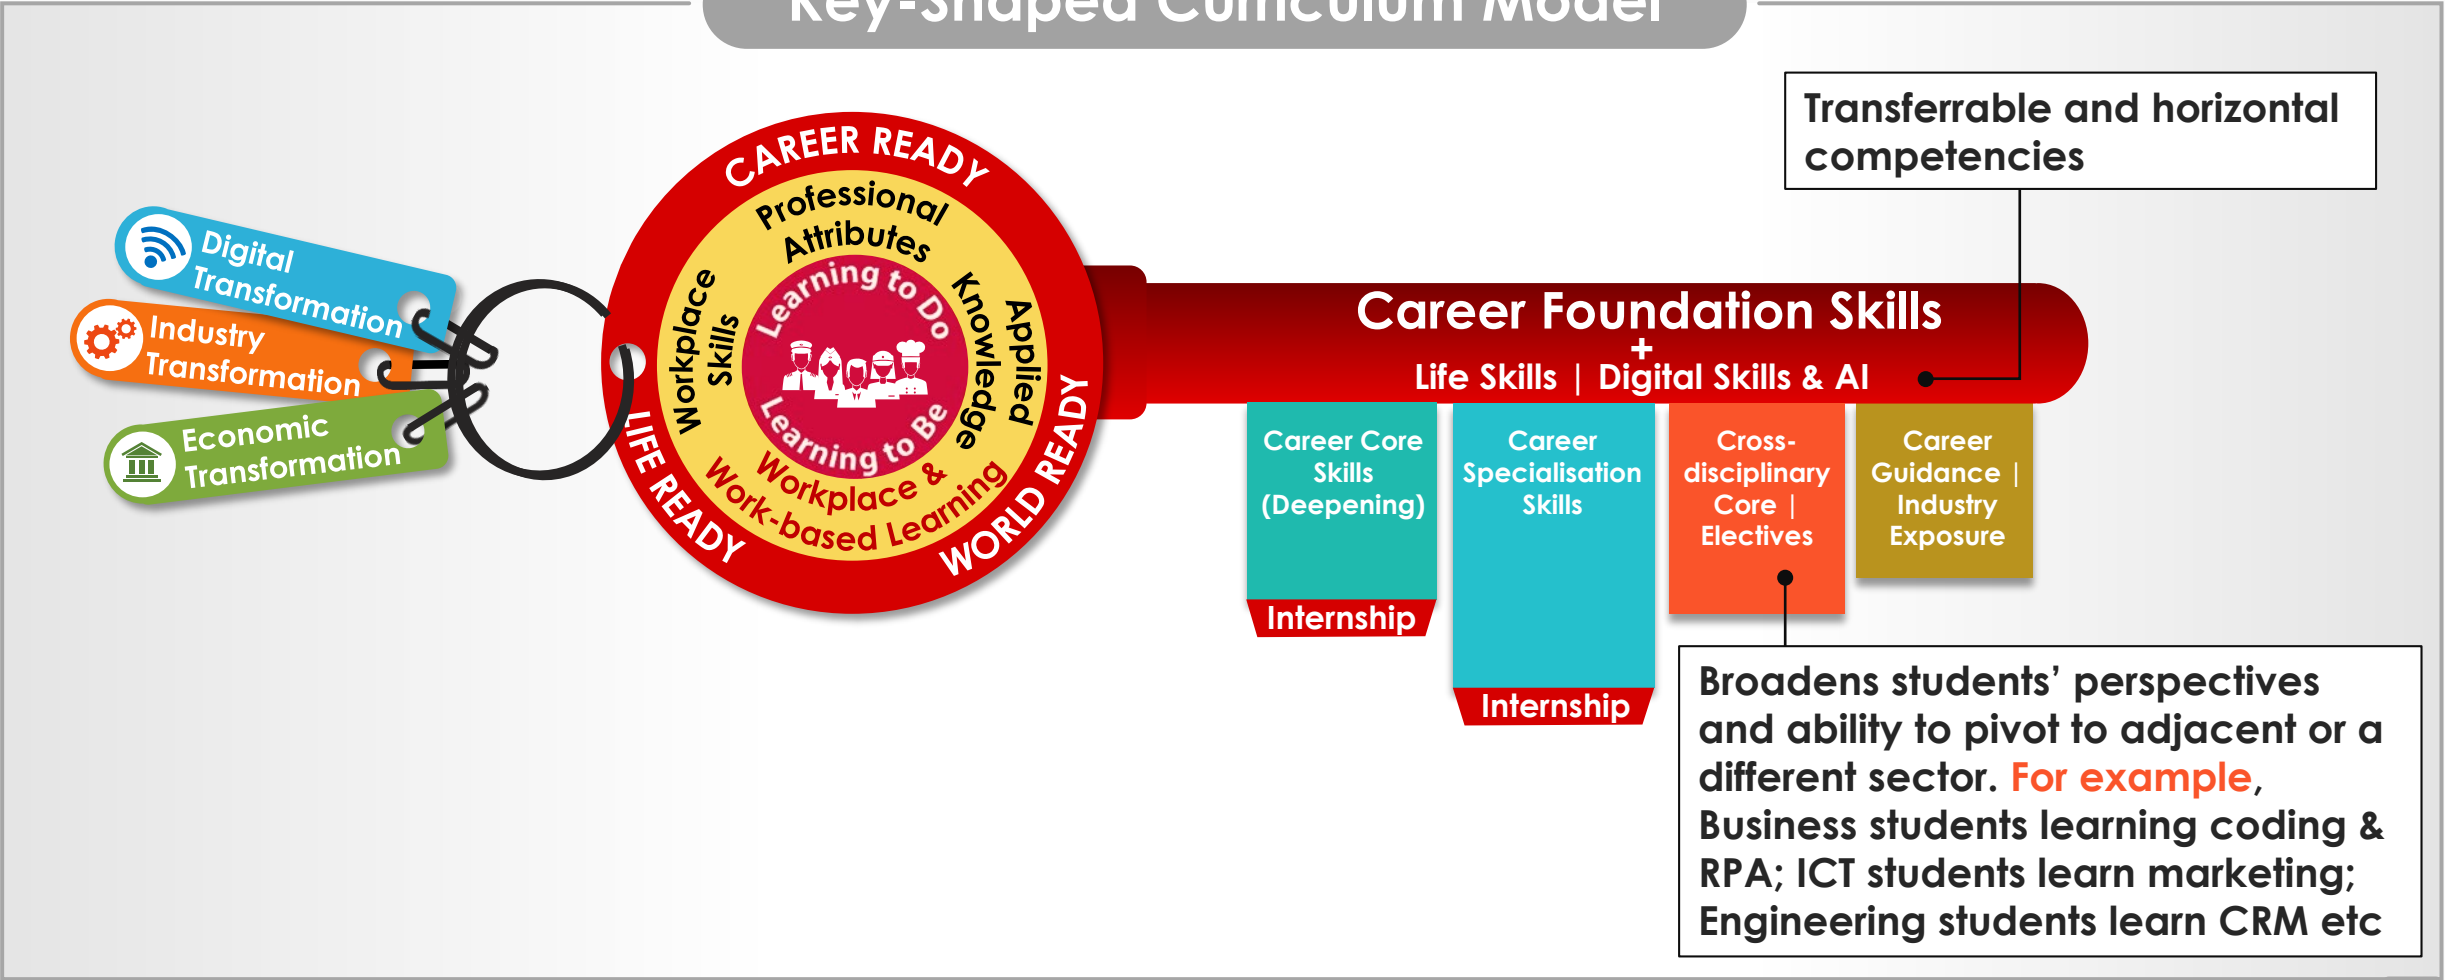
Key-Shaped Curriculum Model

Transferrable and horizontal competencies

Digital Transformation

Industry Transformation

Economic Transformation

CAREER READY

Professional Attributes

Learning to Do

Workplace Skills

Applied Knowledge

Learning to Be

Workplace & Work-based Learning

LIFE READY

WORLD READY

Career Foundation Skills
+
Life Skills | Digital Skills & AI

Career Core Skills (Deepening)

Internship

Career Specialisation Skills

Internship

Cross-disciplinary Core | Electives

Career Guidance | Industry Exposure

Broadens students' perspectives and ability to pivot to adjacent or a different sector. For example, Business students learning coding & RPA; ICT students learn marketing; Engineering students learn CRM etc